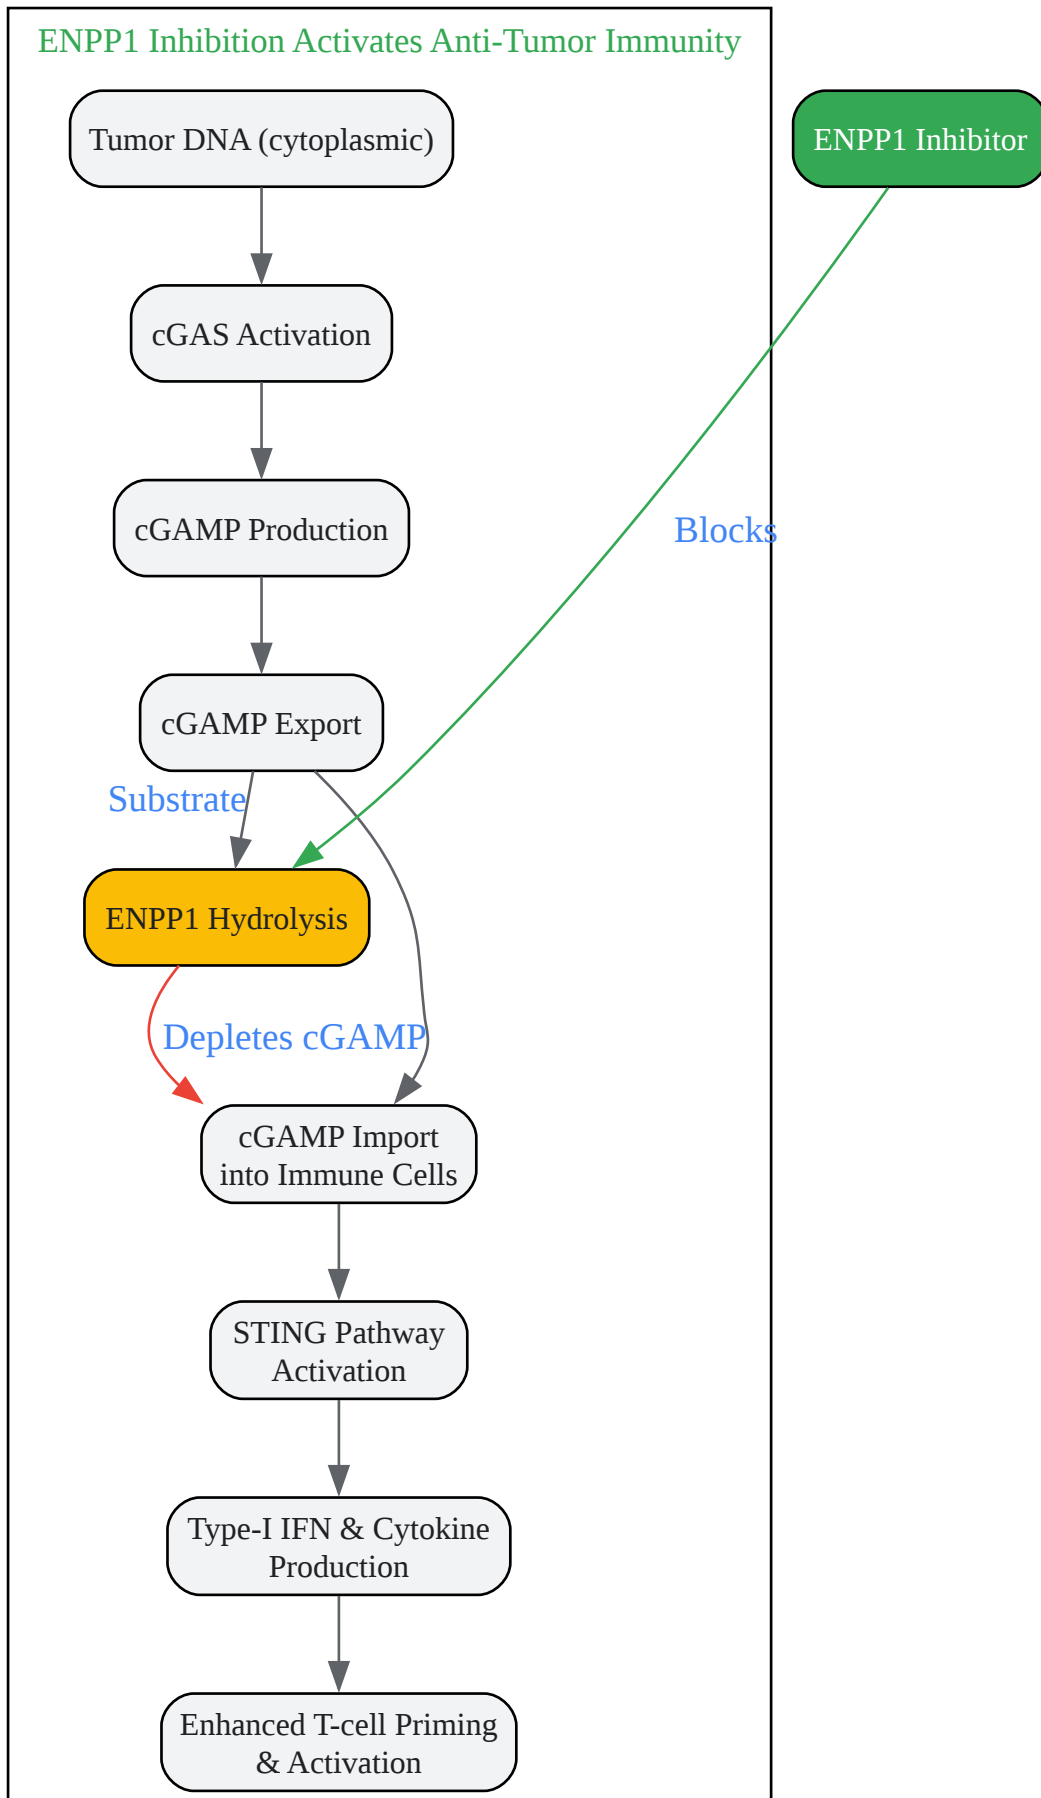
ENPP1 Inhibition Activates Anti-Tumor Immunity

Tumor DNA (cytoplasmic)

cGAS Activation

cGAMP Production

cGAMP Export

Substrate

ENPP1 Hydrolysis

Depletes cGAMP

cGAMP Import into Immune Cells

STING Pathway Activation

Type-I IFN & Cytokine Production

Enhanced T-cell Priming & Activation

ENPP1 Inhibitor

Blocks